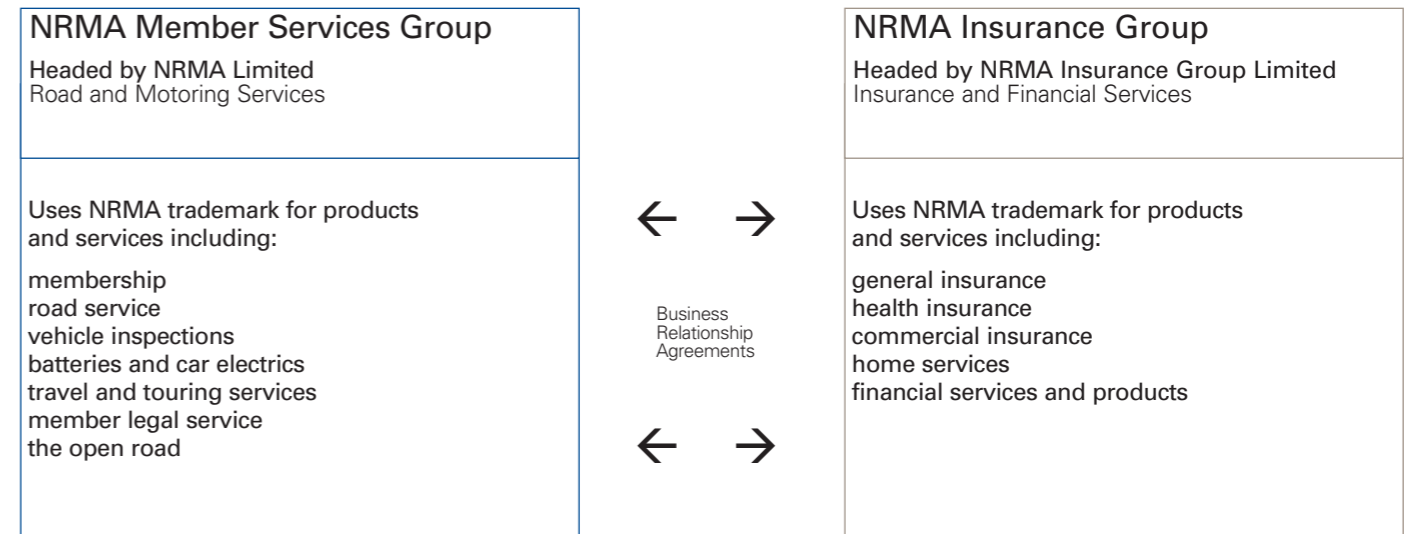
NRMA Member Services Group

Headed by NRMA Limited
Road and Motoring Services

Uses NRMA trademark for products and services including:

membership
road service
vehicle inspections
batteries and car electrics
travel and touring services
member legal service
the open road

Business Relationship Agreements

NRMA Insurance Group

Headed by NRMA Insurance Group Limited
Insurance and Financial Services

Uses NRMA trademark for products and services including:

general insurance
health insurance
commercial insurance
home services
financial services and products